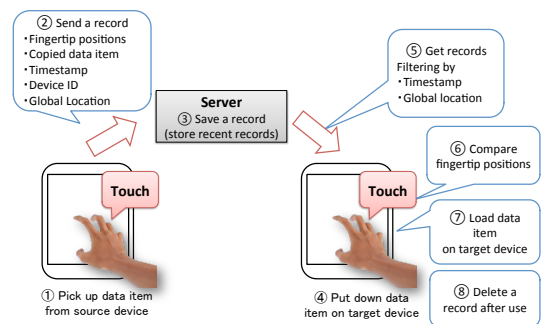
② Send a record
・Fingertip positions
・Copied data item
・Timestamp
・Device ID
・Global Location

Server
③ Save a record
(store recent records)

⑤ Get records
Filtering by
・Timestamp
・Global location

⑥ Compare fingertip positions

Touch

Touch

⑦ Load data item on target device

① Pick up data item from source device

④ Put down data item on target device

⑧ Delete a record after use